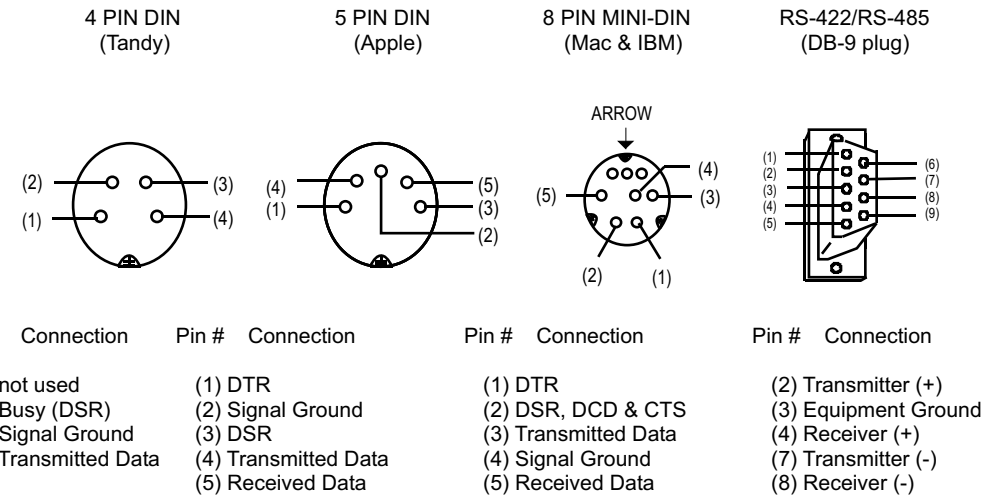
4 PIN DIN
(Tandy)

5 PIN DIN
(Apple)

8 PIN MINI-DIN
(Mac & IBM)

RS-422/RS-485
(DB-9 plug)

ARROW

(2) (3) (1) (4)

(4) (5) (1) (3) (2)

(4) (5) (3) (2) (1)

(1) (2) (3) (4) (5) (6) (7) (8) (9)

Connection

not used
Busy (DSR)
Signal Ground
Transmitted Data

Pin # Connection

(1) DTR
(2) Signal Ground
(3) DSR
(4) Transmitted Data
(5) Received Data

Pin # Connection

(1) DTR
(2) DSR, DCD & CTS
(3) Transmitted Data
(4) Signal Ground
(5) Received Data

Pin # Connection

(2) Transmitter (+)
(3) Equipment Ground
(4) Receiver (+)
(7) Transmitter (-)
(8) Receiver (-)